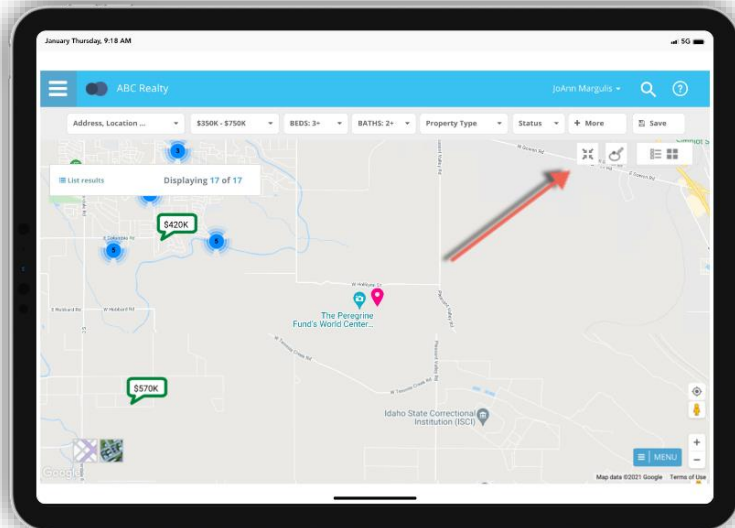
January Thursday, 9:18 AM

5G

ABC Realty

JoAnn Margulis

Address, Location ...

$350K - $750K

BEDS: 3+

BATHS: 2+

Property Type

Status

+ More

Save

List results

Displaying 17 of 17

3

$420K

5

6

The Peregrine Fund's World Center...

$570K

Idaho State Correctional Institution (ISCI)

MENU

Map data ©2021 Google Terms of Use

Google